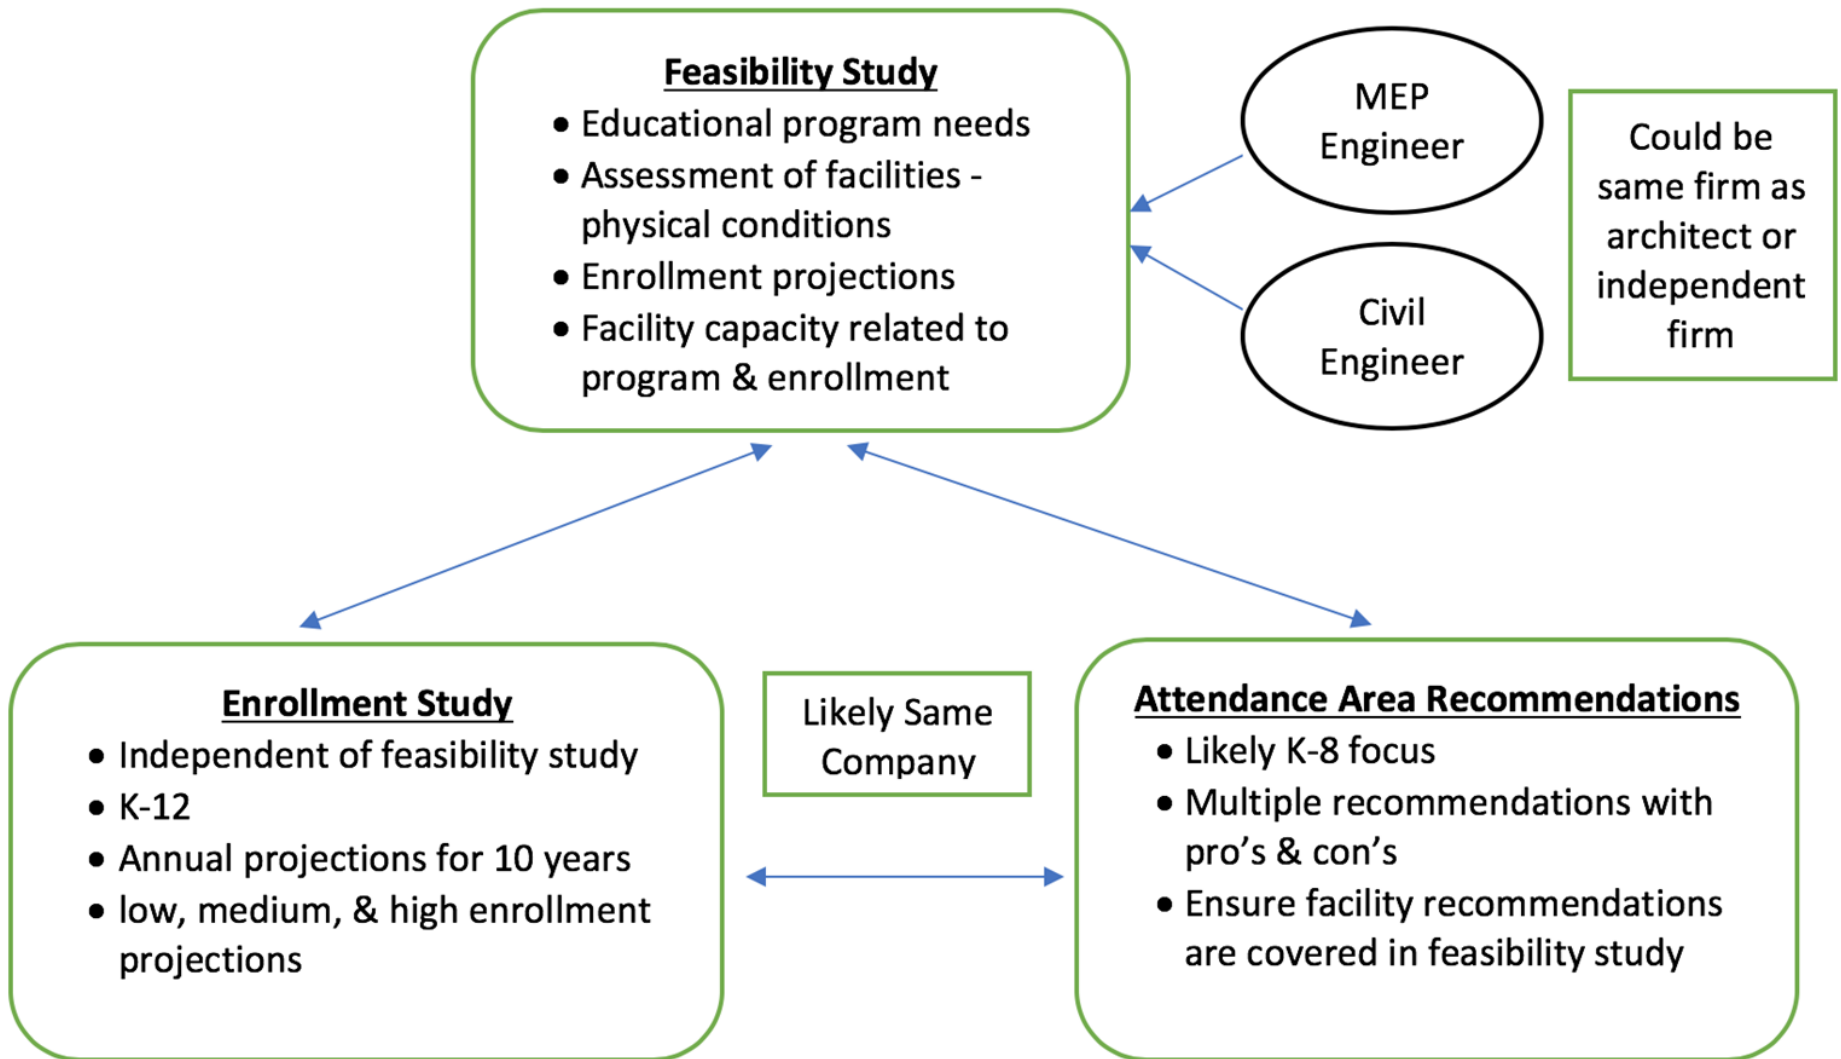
Feasibility Study
- Educational program needs
- Assessment of facilities - physical conditions
- Enrollment projections
- Facility capacity related to program & enrollment

MEP Engineer

Civil Engineer

Could be same firm as architect or independent firm

Enrollment Study
- Independent of feasibility study
- K-12
- Annual projections for 10 years
- low, medium, & high enrollment projections

Likely Same Company

Attendance Area Recommendations
- Likely K-8 focus
- Multiple recommendations with pro's & con's
- Ensure facility recommendations are covered in feasibility study